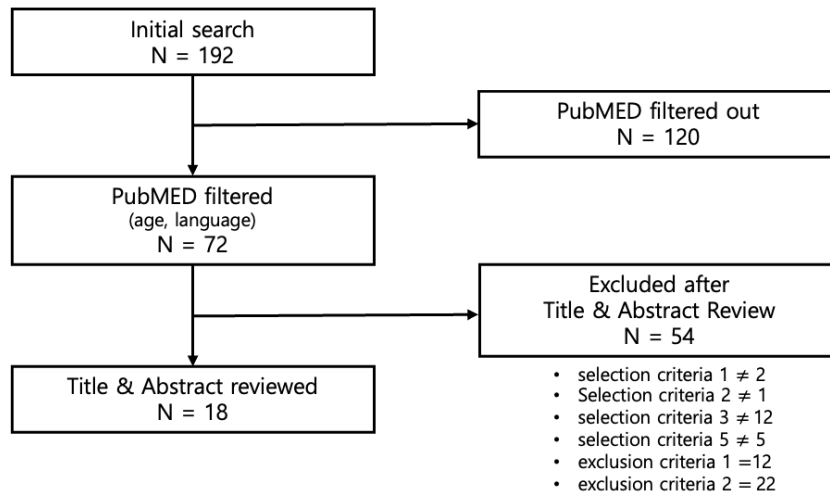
Initial search
N = 192

PubMED filtered out
N = 120

PubMED filtered
(age, language)
N = 72

Excluded after
Title & Abstract Review
N = 54

- selection criteria 1 $\neq$ 2
- Selection criteria 2 $\neq$ 1
- selection criteria 3 $\neq$ 12
- selection criteria 5 $\neq$ 5
- exclusion criteria 1 =12
- exclusion criteria 2 = 22

Title & Abstract reviewed
N = 18